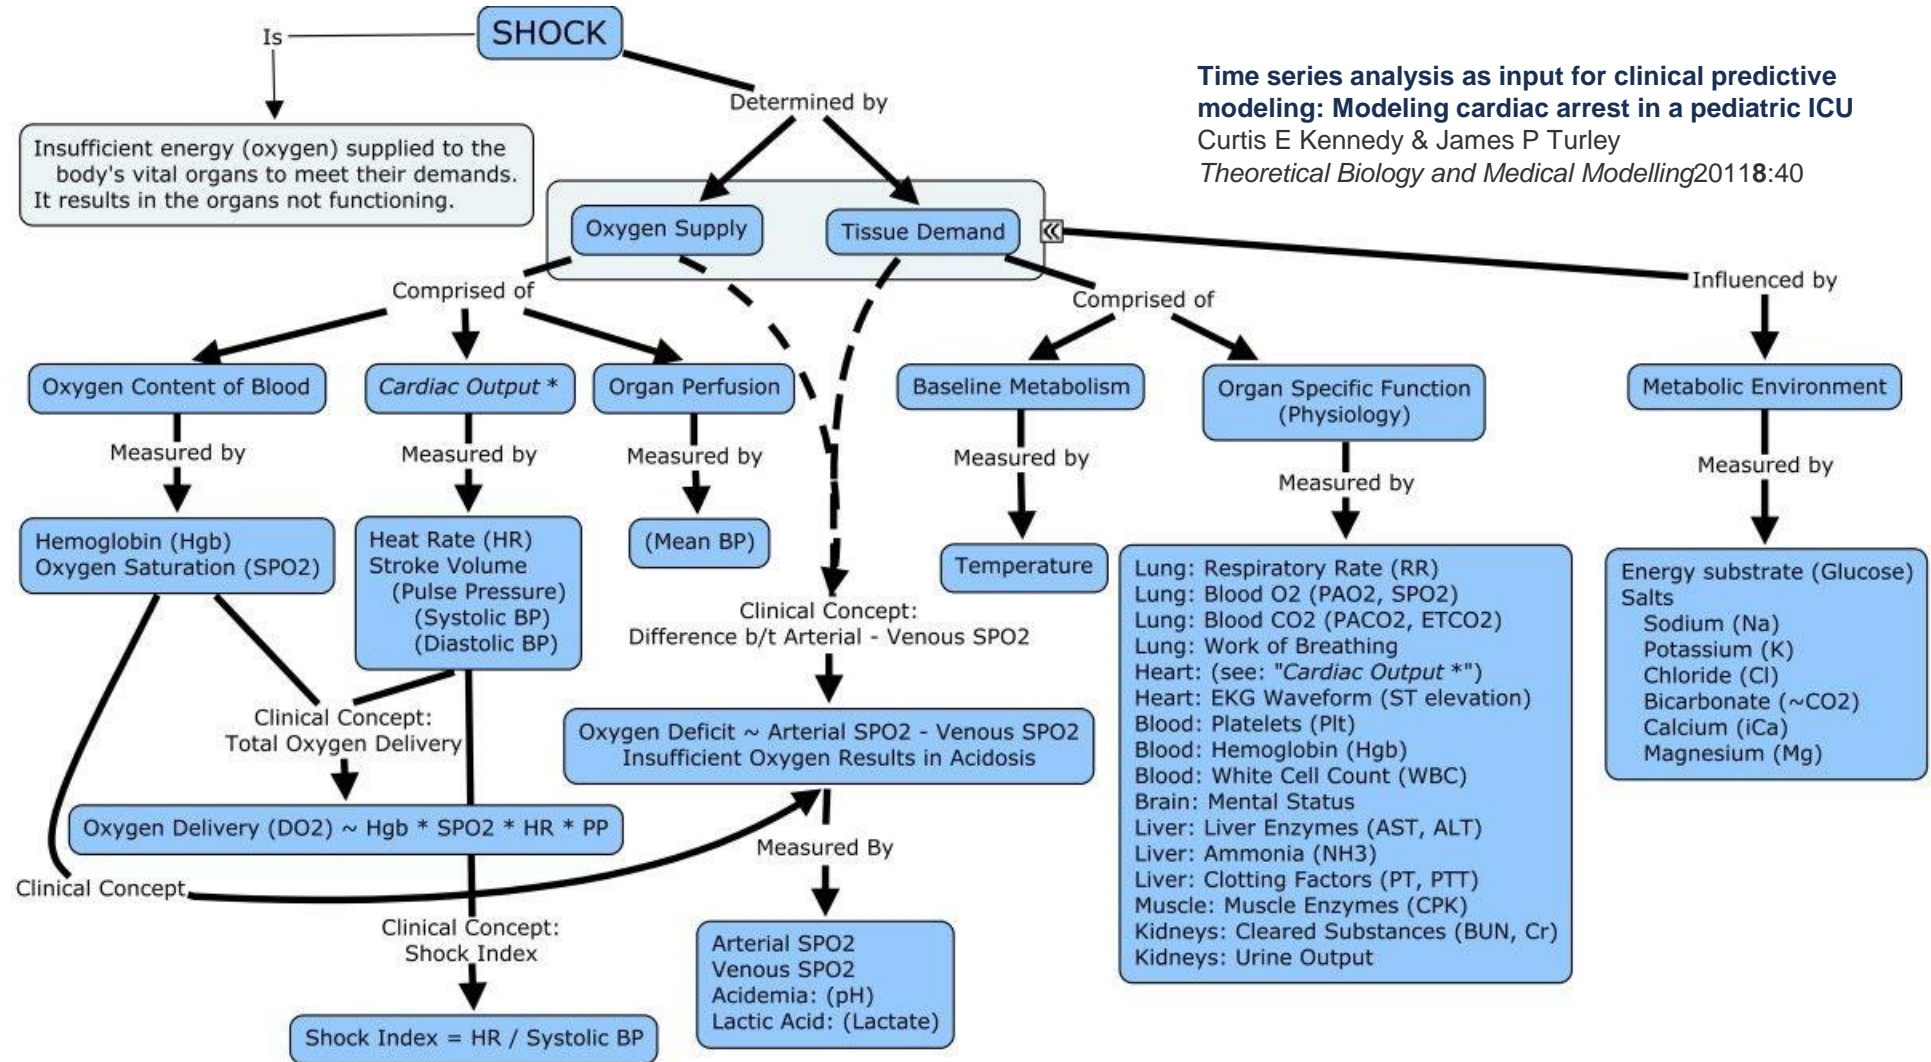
SHOCK

Is

Insufficient energy (oxygen) supplied to the body's vital organs to meet their demands. It results in the organs not functioning.

Determined by

Time series analysis as input for clinical predictive modeling: Modeling cardiac arrest in a pediatric ICU
Curtis E Kennedy & James P Turley
*Theoretical Biology and Medical Modelling*2011**8**:40

Oxygen Supply

Tissue Demand

Influenced by

Comprised of

Comprised of

Oxygen Content of Blood

*Cardiac Output* *

Organ Perfusion

Baseline Metabolism

Organ Specific Function (Physiology)

Metabolic Environment

Measured by

Measured by

Measured by

Measured by

Measured by

Measured by

Hemoglobin (Hgb)
Oxygen Saturation (SPO2)

Heat Rate (HR)
Stroke Volume
(Pulse Pressure)
(Systolic BP)
(Diastolic BP)

(Mean BP)

Temperature

Lung: Respiratory Rate (RR)
Lung: Blood O2 (PAO2, SPO2)
Lung: Blood CO2 (PACO2, ETCO2)
Lung: Work of Breathing
Heart: (see: "*Cardiac Output* *")
Heart: EKG Waveform (ST elevation)
Blood: Platelets (Plt)
Blood: Hemoglobin (Hgb)
Blood: White Cell Count (WBC)
Brain: Mental Status
Liver: Liver Enzymes (AST, ALT)
Liver: Ammonia (NH3)
Liver: Clotting Factors (PT, PTT)
Muscle: Muscle Enzymes (CPK)
Kidneys: Cleared Substances (BUN, Cr)
Kidneys: Urine Output

Energy substrate (Glucose)
Salts
Sodium (Na)
Potassium (K)
Chloride (Cl)
Bicarbonate (~CO2)
Calcium (iCa)
Magnesium (Mg)

Clinical Concept:
Difference b/t Arterial - Venous SPO2

Clinical Concept:
Total Oxygen Delivery

Oxygen Deficit ~ Arterial SPO2 - Venous SPO2
Insufficient Oxygen Results in Acidosis

Oxygen Delivery (DO2) ~ Hgb * SPO2 * HR * PP

Measured By

Clinical Concept

Clinical Concept:
Shock Index

Arterial SPO2
Venous SPO2
Acidemia: (pH)
Lactic Acid: (Lactate)

Shock Index = HR / Systolic BP